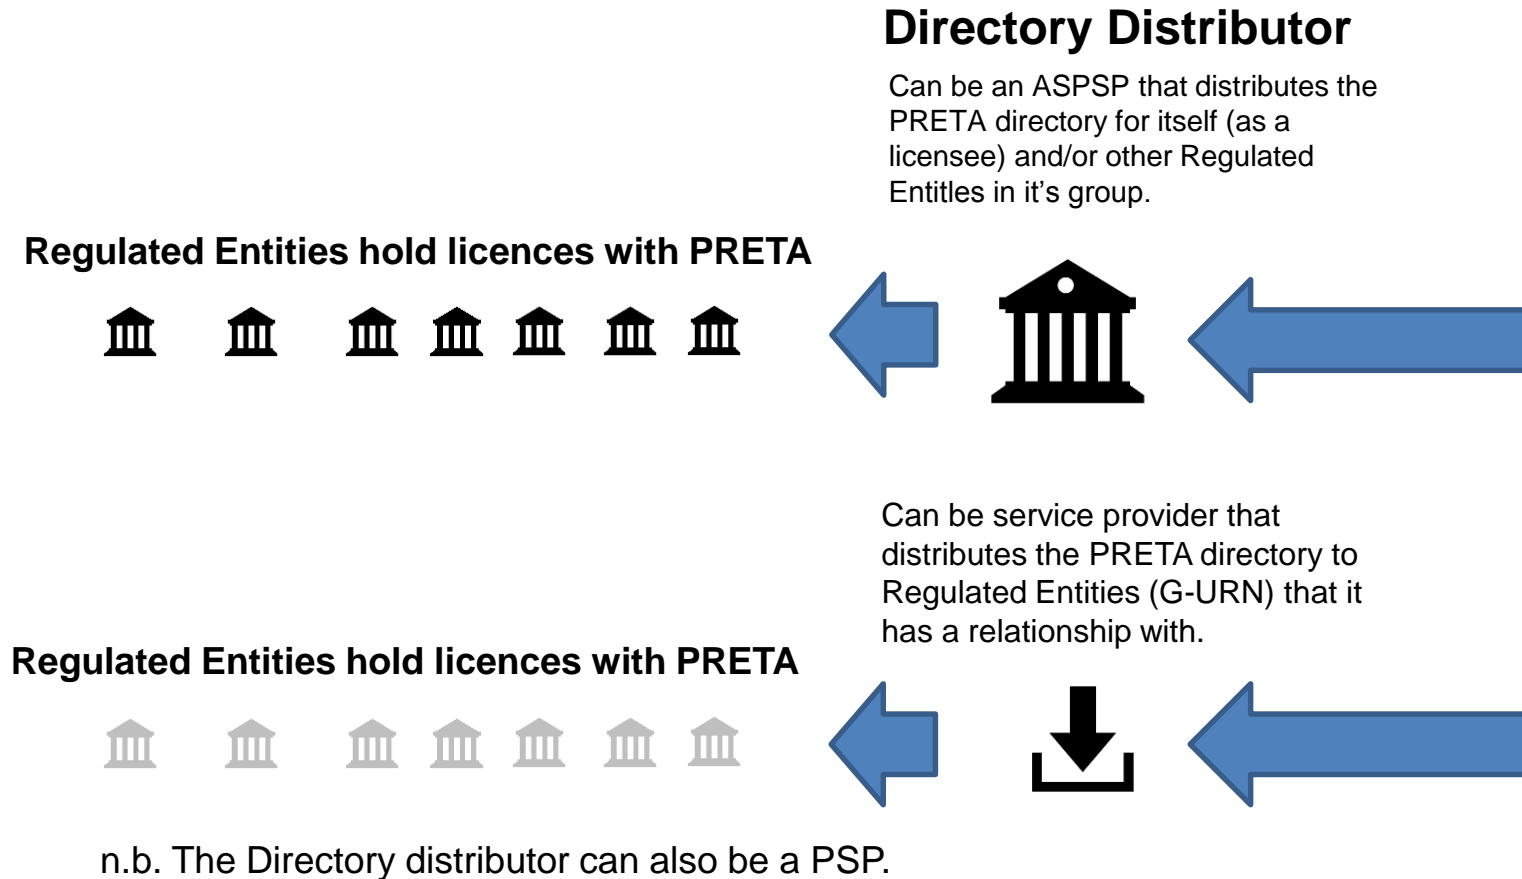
Directory Distributor

Can be an ASPSP that distributes the PRETA directory for itself (as a licensee) and/or other Regulated Entitles in it's group.

Regulated Entities hold licences with PRETA

Can be service provider that distributes the PRETA directory to Regulated Entities (G-URN) that it has a relationship with.

Regulated Entities hold licences with PRETA

n.b. The Directory distributor can also be a PSP.